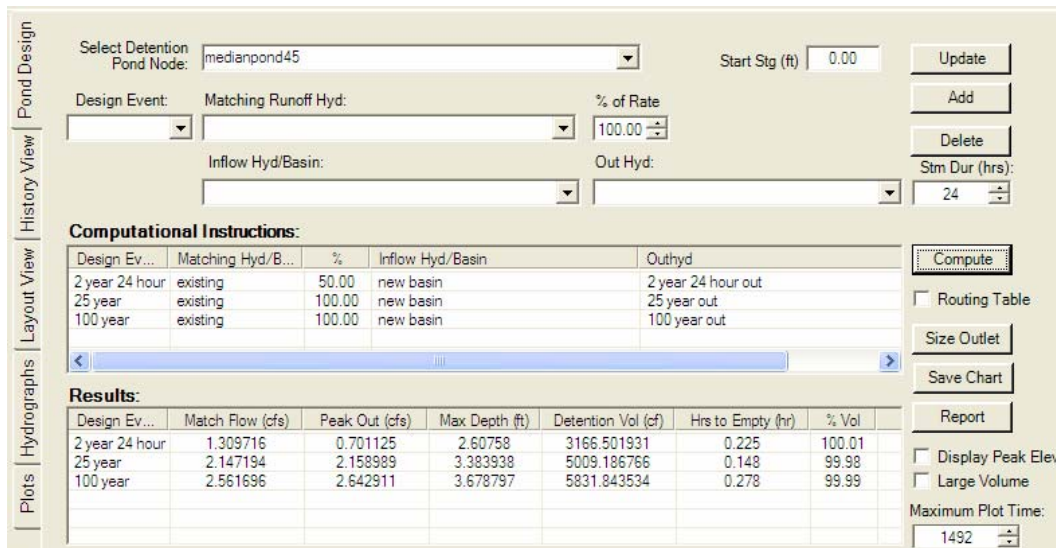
Pond Design
History View
Layout View
Hydrographs
Plots

Select Detention Pond Node: medianpond45

Start Stg (ft) 0.00

Update
Add
Delete

Design Event:
Matching Runoff Hyd:
% of Rate
100.00

Inflow Hyd/Basin:
Out Hyd:

Stm Dur (hrs):
24

Computational Instructions:

| Design Ev... | Matching Hyd/B... | % | Inflow Hyd/Basin | Outhyd |
|---|---|---|---|---|
| 2 year 24 hour | existing | 50.00 | new basin | 2 year 24 hour out |
| 25 year | existing | 100.00 | new basin | 25 year out |
| 100 year | existing | 100.00 | new basin | 100 year out |

Compute
Routing Table
Size Outlet
Save Chart
Report

Results:

| Design Ev... | Match Flow (cfs) | Peak Out (cfs) | Max Depth (ft) | Detention Vol (cf) | Hrs to Empty (hr) | % Vol |
|---|---|---|---|---|---|---|
| 2 year 24 hour | 1.309716 | 0.701125 | 2.60758 | 3166.501931 | 0.225 | 100.01 |
| 25 year | 2.147194 | 2.158989 | 3.383938 | 5009.186766 | 0.148 | 99.98 |
| 100 year | 2.561696 | 2.642911 | 3.678797 | 5831.843534 | 0.278 | 99.99 |

Display Peak Elev
Large Volume
Maximum Plot Time:
1492